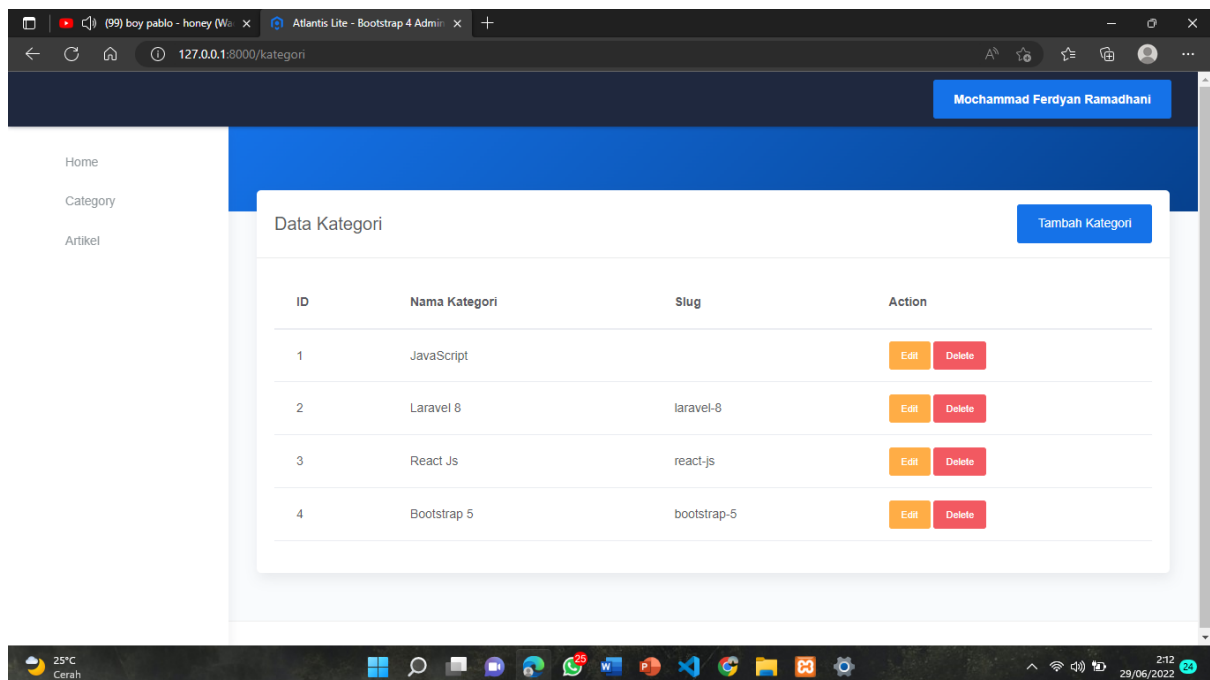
(99) boy pablo - honey (Wa ×
Atlantis Lite - Bootstrap 4 Admin ×
+
127.0.0.1:8000/kategori

Mochammad Ferdyan Ramadhani

Home
Category
Artikel

Data Kategori

Tambah Kategori

| ID | Nama Kategori | Slug | Action |
|---|---|---|---|
| 1 | JavaScript | | Edit Delete |
| 2 | Laravel 8 | laravel-8 | Edit Delete |
| 3 | React Js | react-js | Edit Delete |
| 4 | Bootstrap 5 | bootstrap-5 | Edit Delete |

25°C
Cerah
25
2:12
29/06/2022
24